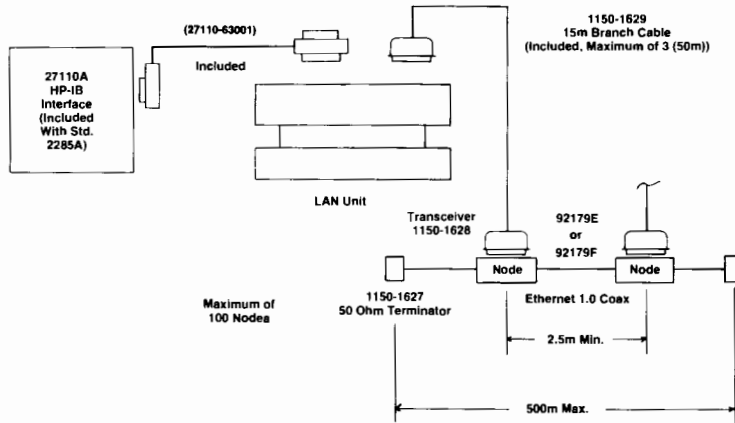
(27110-63001)

Included

27110A
HP-IB
Interface
(Included
With Std.
2285A)

1150-1629
15m Branch Cable
(Included, Maximum of 3 (50m))

LAN Unit

Transceiver
1150-1628

92179E
or
92179F

Node

Node

Maximum of
100 Nodea

1150-1627
50 Ohm Terminator

Ethernet 1.0 Coax

2.5m Min.

500m Max.